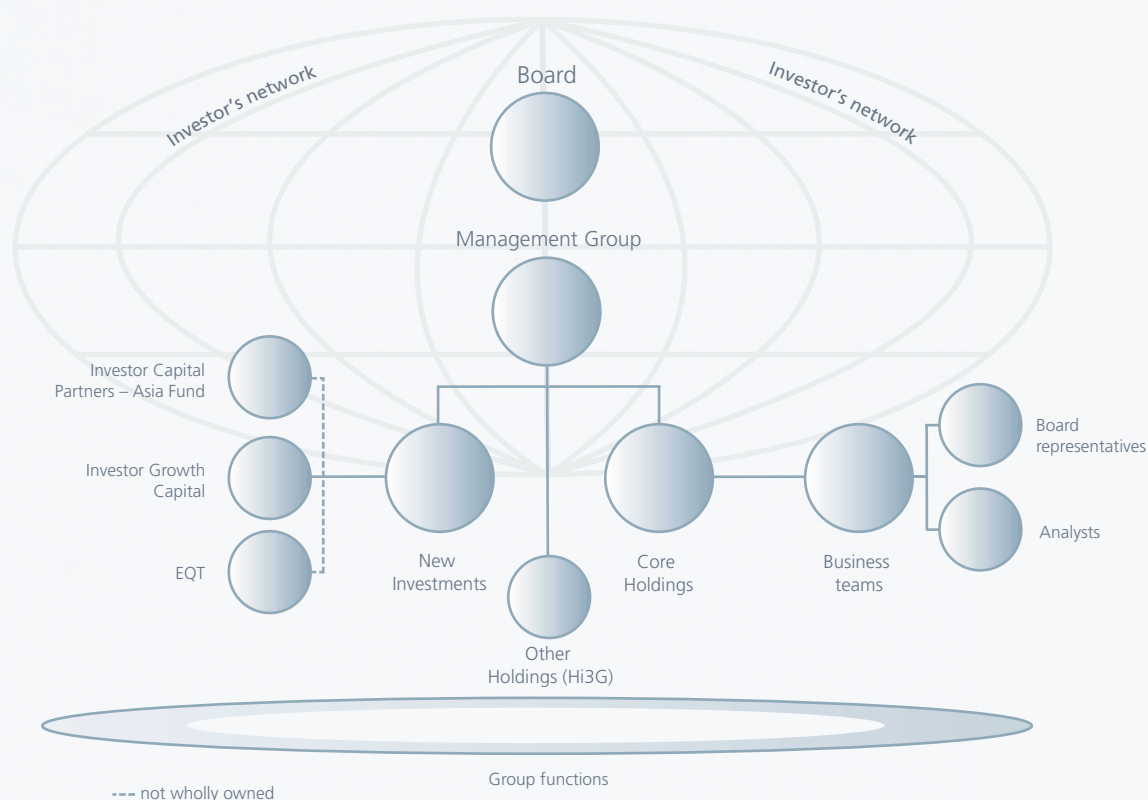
Investor's network

Investor's network

Board

Management Group

Investor Capital Partners – Asia Fund

Investor Growth Capital

EQT

New Investments

Other Holdings (Hi3G)

Core Holdings

Business teams

Board representatives

Analysts

Group functions

--- not wholly owned